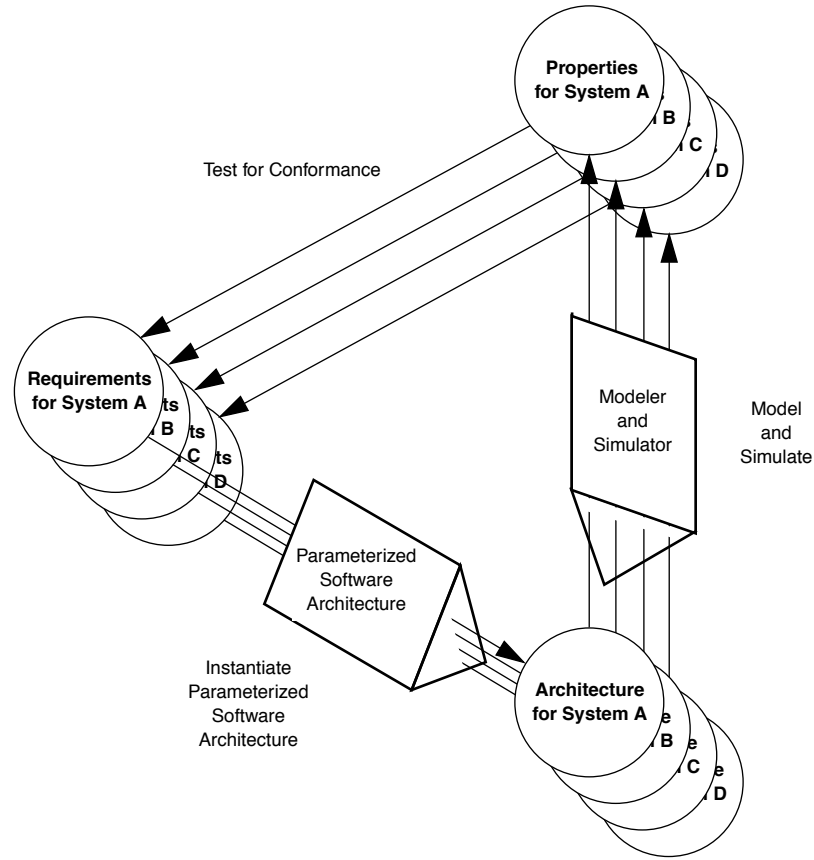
Properties for System A

B

C

D

Test for Conformance

Requirements for System A

ts B

ts C

ts D

Modeler and Simulator

Model and Simulate

Parameterized Software Architecture

Instantiate Parameterized Software Architecture

Architecture for System A

e B

e C

e D